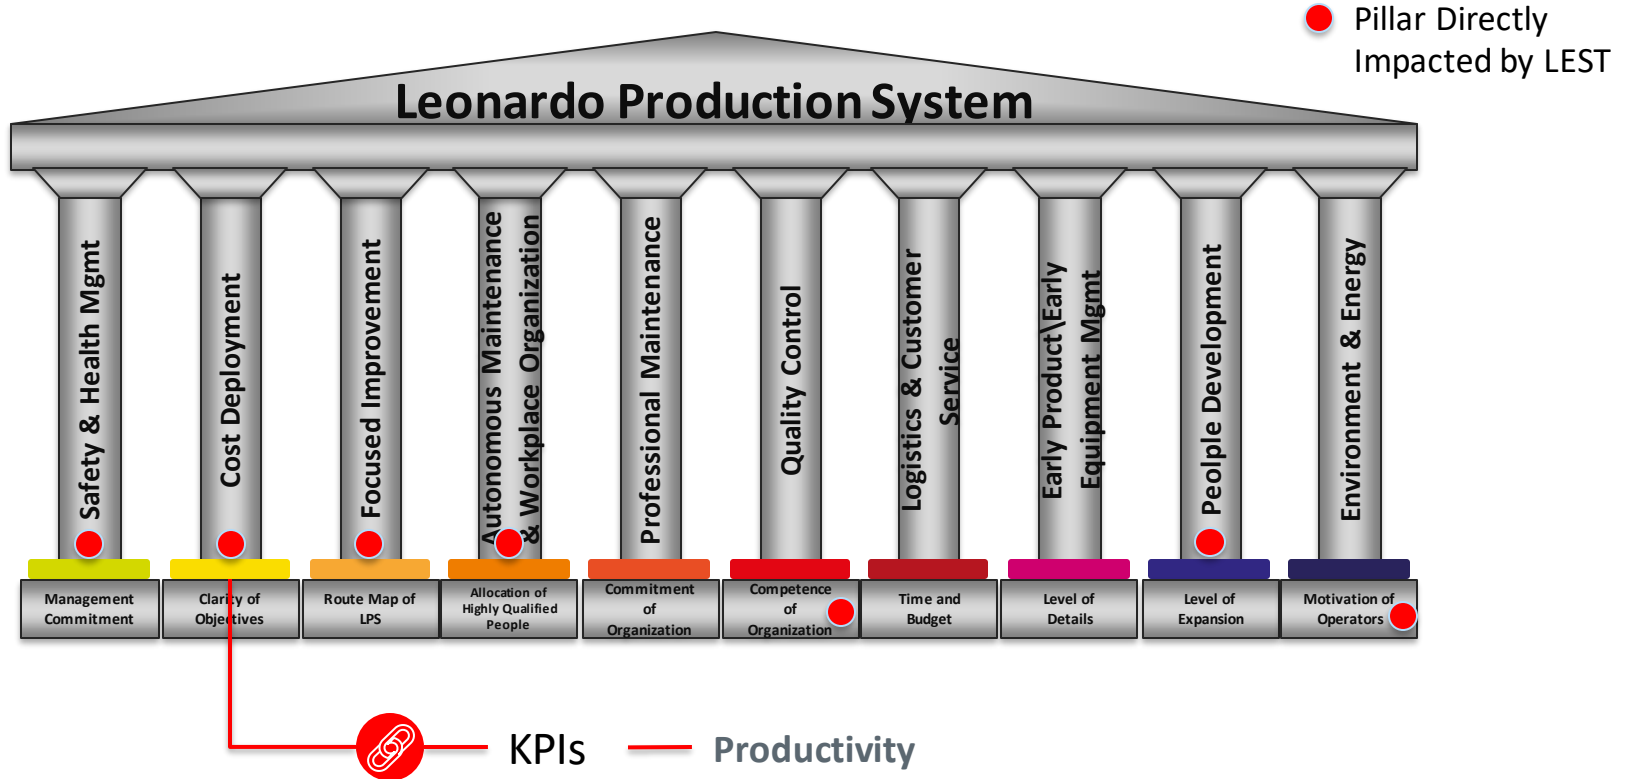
Pillar Directly Impacted by LEST

Leonardo Production System

Safety & Health Mgmt

Cost Deployment

Focused Improvement

Autonomous Maintenance & Workplace Organization

Professional Maintenance

Quality Control

Logistics & Customer Service

Early Product\Early Equipment Mgmt

Peolple Development

Environment & Energy

| Management Commitment | Clarity of Objectives | Route Map of LPS | Allocation of Highly Qualified People | Commitment of Organization | Competence of Organization | Time and Budget | Level of Details | Level of Expansion | Motivation of Operators |
|---|---|---|---|---|---|---|---|---|---|

KPIs

Productivity